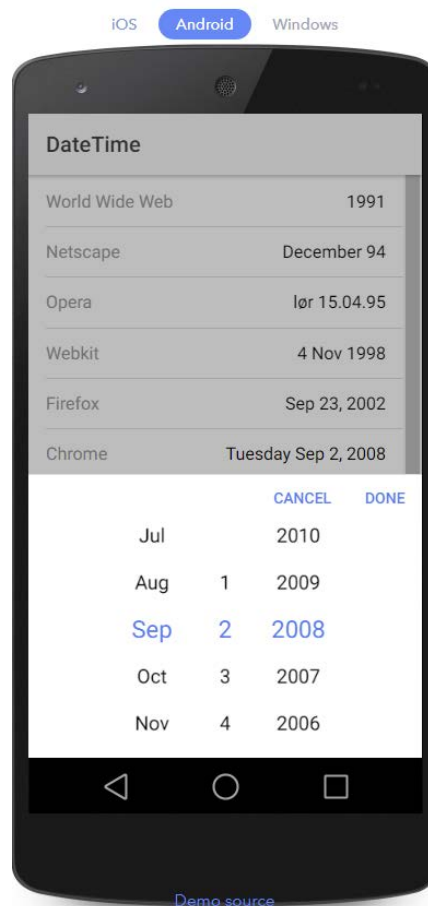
iOS Android Windows

DateTime

| | |
|---|---|
| World Wide Web | 1991 |
| Netscape | December 94 |
| Opera | lør 15.04.95 |
| Webkit | 4 Nov 1998 |
| Firefox | Sep 23, 2002 |
| Chrome | Tuesday Sep 2, 2008 |

CANCEL DONE

| | | |
|---|---|---|
| Jul | | 2010 |
| Aug | 1 | 2009 |
| Sep | 2 | 2008 |
| Oct | 3 | 2007 |
| Nov | 4 | 2006 |

Demo source